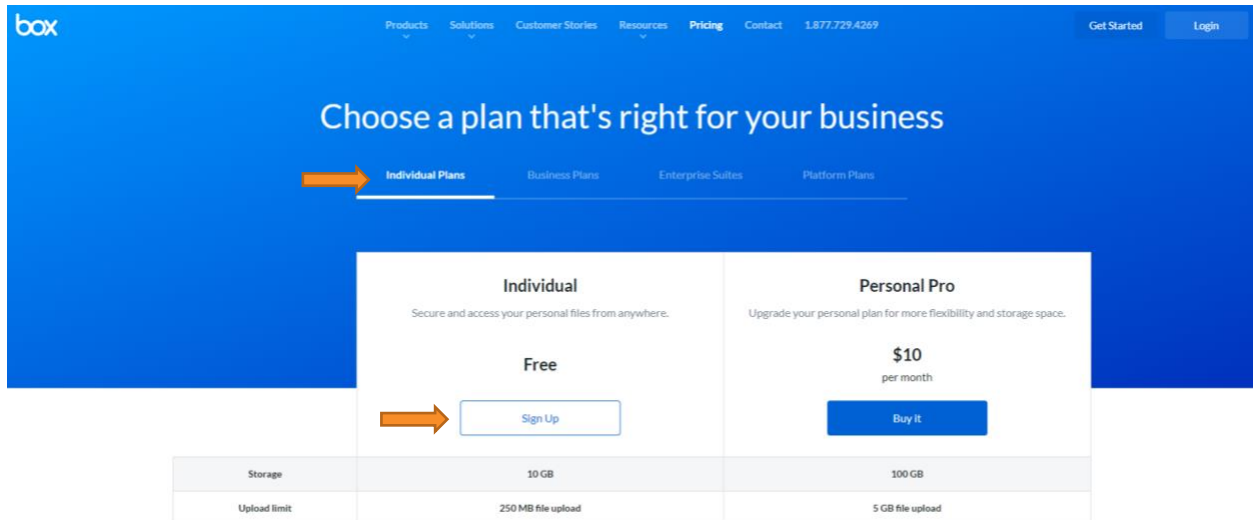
box

Products Solutions Customer Stories Resources Pricing Contact 1.877.729.4269

Get Started Login

Choose a plan that's right for your business

Individual Plans Business Plans Enterprise Suites Platform Plans

| | Individual | Personal Pro |
|---|---|---|
| | Secure and access your personal files from anywhere. | Upgrade your personal plan for more flexibility and storage space. |
| | Free | $10 per month |
| | Sign Up | Buy it |
| Storage | 10 GB | 100 GB |
| Upload limit | 250 MB file upload | 5 GB file upload |